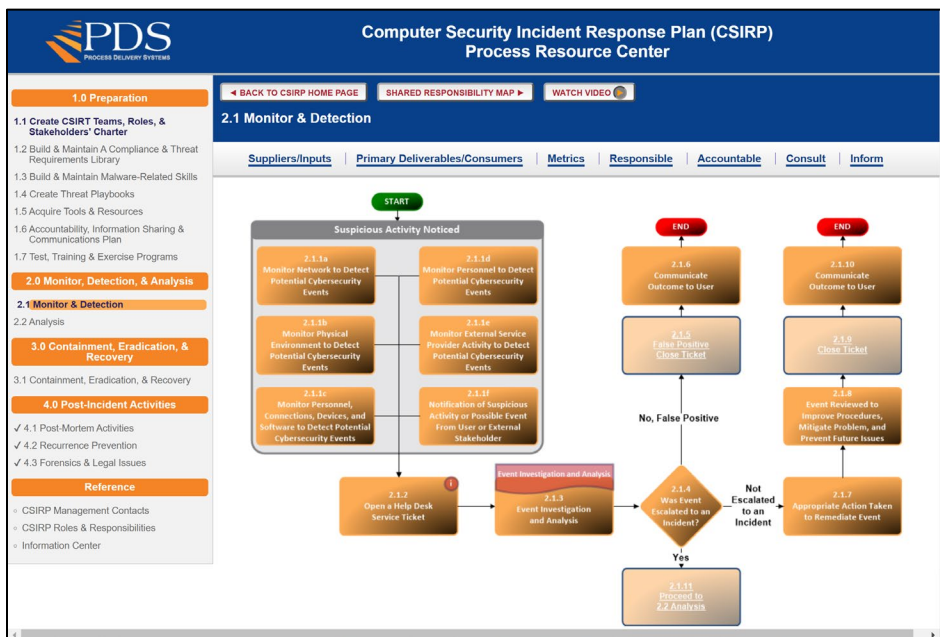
PDS
PROCESS DELIVERY SYSTEMS

Computer Security Incident Response Plan (CSIRP)
Process Resource Center

1.0 Preparation
1.1 Create CSIRT Teams, Roles, & Stakeholders' Charter
1.2 Build & Maintain A Compliance & Threat Requirements Library
1.3 Build & Maintain Malware-Related Skills
1.4 Create Threat Playbooks
1.5 Acquire Tools & Resources
1.6 Accountability, Information Sharing & Communications Plan
1.7 Test, Training & Exercise Programs
2.0 Monitor, Detection, & Analysis
2.1 Monitor & Detection
2.2 Analysis
3.0 Containment, Eradication, & Recovery
3.1 Containment, Eradication, & Recovery
4.0 Post-Incident Activities
✓ 4.1 Post-Mortem Activities
✓ 4.2 Recurrence Prevention
✓ 4.3 Forensics & Legal Issues
Reference
CSIRP Management Contacts
CSIRP Roles & Responsibilities
Information Center

◄ BACK TO CSIRP HOME PAGE
SHARED RESPONSIBILITY MAP ►
WATCH VIDEO
2.1 Monitor & Detection

Suppliers/Inputs | Primary Deliverables/Consumers | Metrics | Responsible | Accountable | Consult | Inform

START
Suspicious Activity Noticed
2.1.1a Monitor Network to Detect Potential Cybersecurity Events
2.1.1d Monitor Personnel to Detect Potential Cybersecurity Events
2.1.1b Monitor Physical Environment to Detect Potential Cybersecurity Events
2.1.1e Monitor External Service Provider Activity to Detect Potential Cybersecurity Events
2.1.1c Monitor Personnel, Connections, Devices, and Software to Detect Potential Cybersecurity Events
2.1.1f Notification of Suspicious Activity or Possible Event From User or External Stakeholder
2.1.2 Open a Help Desk Service Ticket
Event Investigation and Analysis
2.1.3 Event Investigation and Analysis
2.1.4 Was Event Escalated to an Incident?
No, False Positive
Yes
Not Escalated to an Incident
2.1.5 False Positive Close Ticket
2.1.6 Communicate Outcome to User
END
2.1.11 Proceed to 2.2 Analysis
2.1.7 Appropriate Action Taken to Remediate Event
2.1.8 Event Reviewed to Improve Procedures, Mitigate Problem, and Prevent Future Issues
2.1.9 Close Ticket
2.1.10 Communicate Outcome to User
END